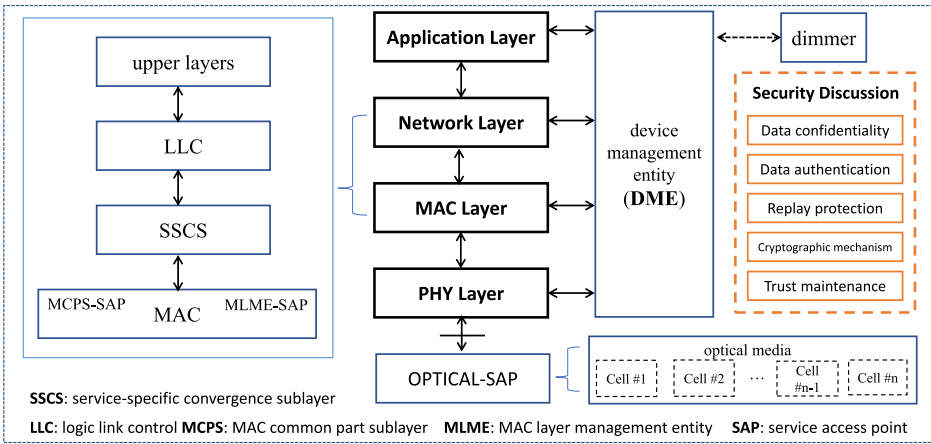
upper layers

LLC

SSCS

MCPS-SAP MAC MLME-SAP

Application Layer

Network Layer

MAC Layer

PHY Layer

device management entity (DME)

dimmer

Security Discussion

Data confidentiality

Data authentication

Replay protection

Cryptographic mechanism

Trust maintenance

OPTICAL-SAP

optical media

Cell #1

Cell #2

...

Cell #n-1

Cell #n

SSCS: service-specific convergence sublayer

LLC: logic link control MCPS: MAC common part sublayer MLME: MAC layer management entity SAP: service access point